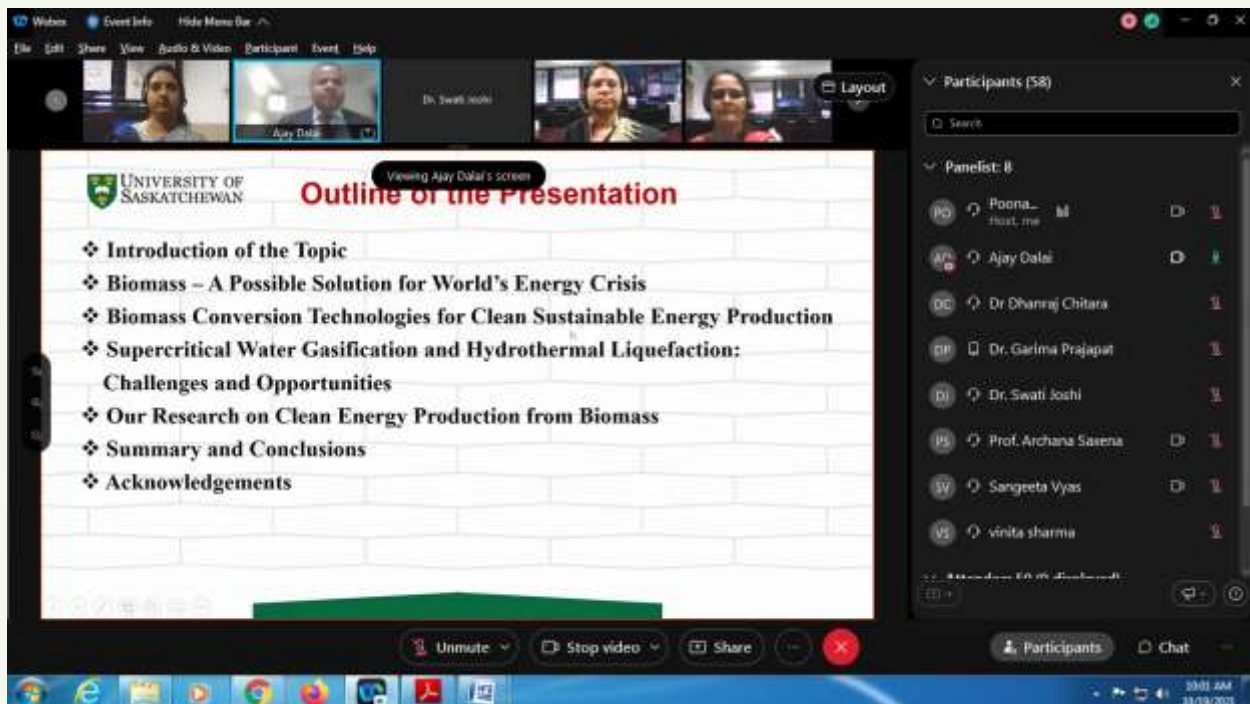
Webex Event Info Hide Menu Bar

File Edit Share View Audio & Video Participant Event Help

Ajay Dalai

Dr. Swati Joshi

Layout

Viewing Ajay Dalai's screen

UNIVERSITY OF SASKATCHEWAN

Outline of the Presentation

❖ Introduction of the Topic
❖ Biomass – A Possible Solution for World's Energy Crisis
❖ Biomass Conversion Technologies for Clean Sustainable Energy Production
❖ Supercritical Water Gasification and Hydrothermal Liquefaction: Challenges and Opportunities
❖ Our Research on Clean Energy Production from Biomass
❖ Summary and Conclusions
❖ Acknowledgements

Participants (58)

Search

Panelist: 8

PO Poona... Host, me

AD Ajay Dalai

DC Dr Dhanraj Chitara

DP Dr. Garima Prajapat

DJ Dr. Swati Joshi

PS Prof. Archana Saxena

SV Sangeeta Vyas

VS vinita sharma

Attendee: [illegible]

Unmute

Stop video

Share

Participants

Chat

10:01 AM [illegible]